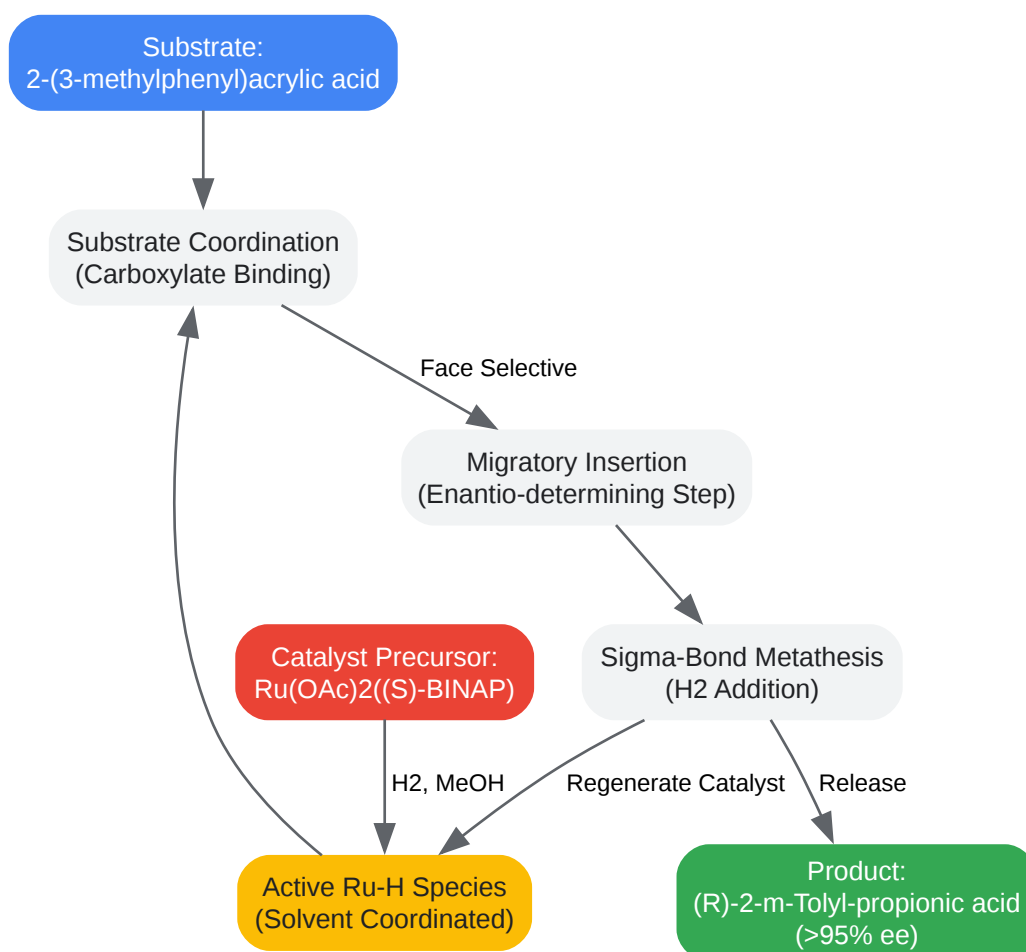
Substrate:
2-(3-methylphenyl)acrylic acid

Substrate Coordination
(Carboxylate Binding)

Face Selective

Migratory Insertion
(Enantio-determining Step)

Sigma-Bond Metathesis
(H2 Addition)

Catalyst Precursor:
Ru(OAc)2((S)-BINAP)

H2, MeOH

Regenerate Catalyst

Release

Active Ru-H Species
(Solvent Coordinated)

Product:
(R)-2-m-Tolyl-propionic acid
(>95% ee)